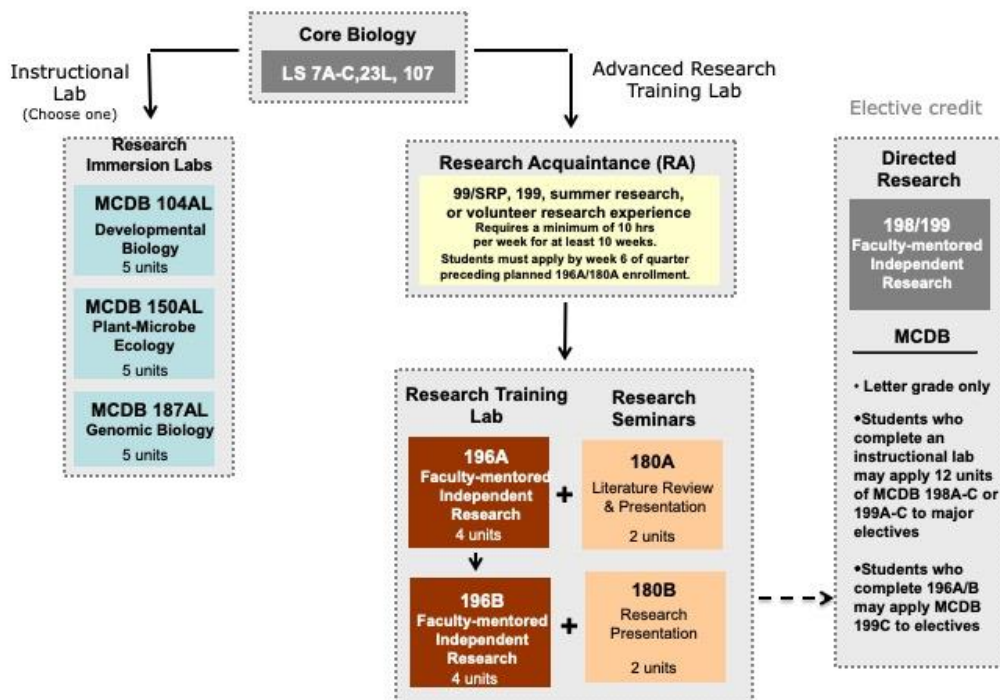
Core Biology

LS 7A-C,23L, 107

Instructional Lab
(Choose one)

Research Immersion Labs

MCDB 104AL
Developmental Biology
5 units

MCDB 150AL
Plant-Microbe Ecology
5 units

MCDB 187AL
Genomic Biology
5 units

Advanced Research Training Lab

Research Acquaintance (RA)

99/SRP, 199, summer research, or volunteer research experience
Requires a minimum of 10 hrs per week for at least 10 weeks.
Students must apply by week 6 of quarter preceding planned 196A/180A enrollment.

Research Training Lab

Research Seminars

196A
Faculty-mentored Independent Research
4 units

+

180A
Literature Review & Presentation
2 units

196B
Faculty-mentored Independent Research
4 units

+

180B
Research Presentation
2 units

Elective credit

Directed Research

198/199
Faculty-mentored Independent Research

MCDB

• Letter grade only

•Students who complete an instructional lab may apply 12 units of MCDB 198A-C or 199A-C to major electives

•Students who complete 196A/B may apply MCDB 199C to electives